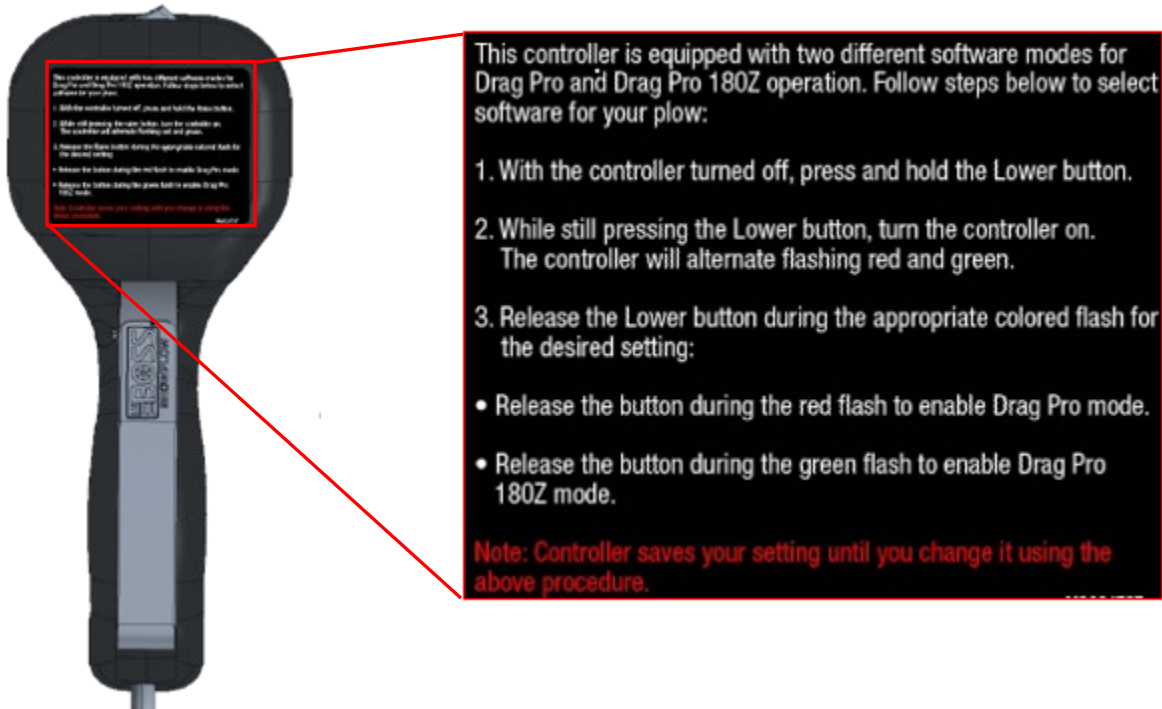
This controller is equipped with two different software modes for Drag Pro and Drag Pro 180Z operation. Follow steps below to select software for your plow:

1. With the controller turned off, press and hold the Lower button.

2. While still pressing the Lower button, turn the controller on. The controller will alternate flashing red and green.

3. Release the Lower button during the appropriate colored flash for the desired setting:

• Release the button during the red flash to enable Drag Pro mode.

• Release the button during the green flash to enable Drag Pro 180Z mode.

Note: Controller saves your setting until you change it using the above procedure.

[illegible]

BOSS